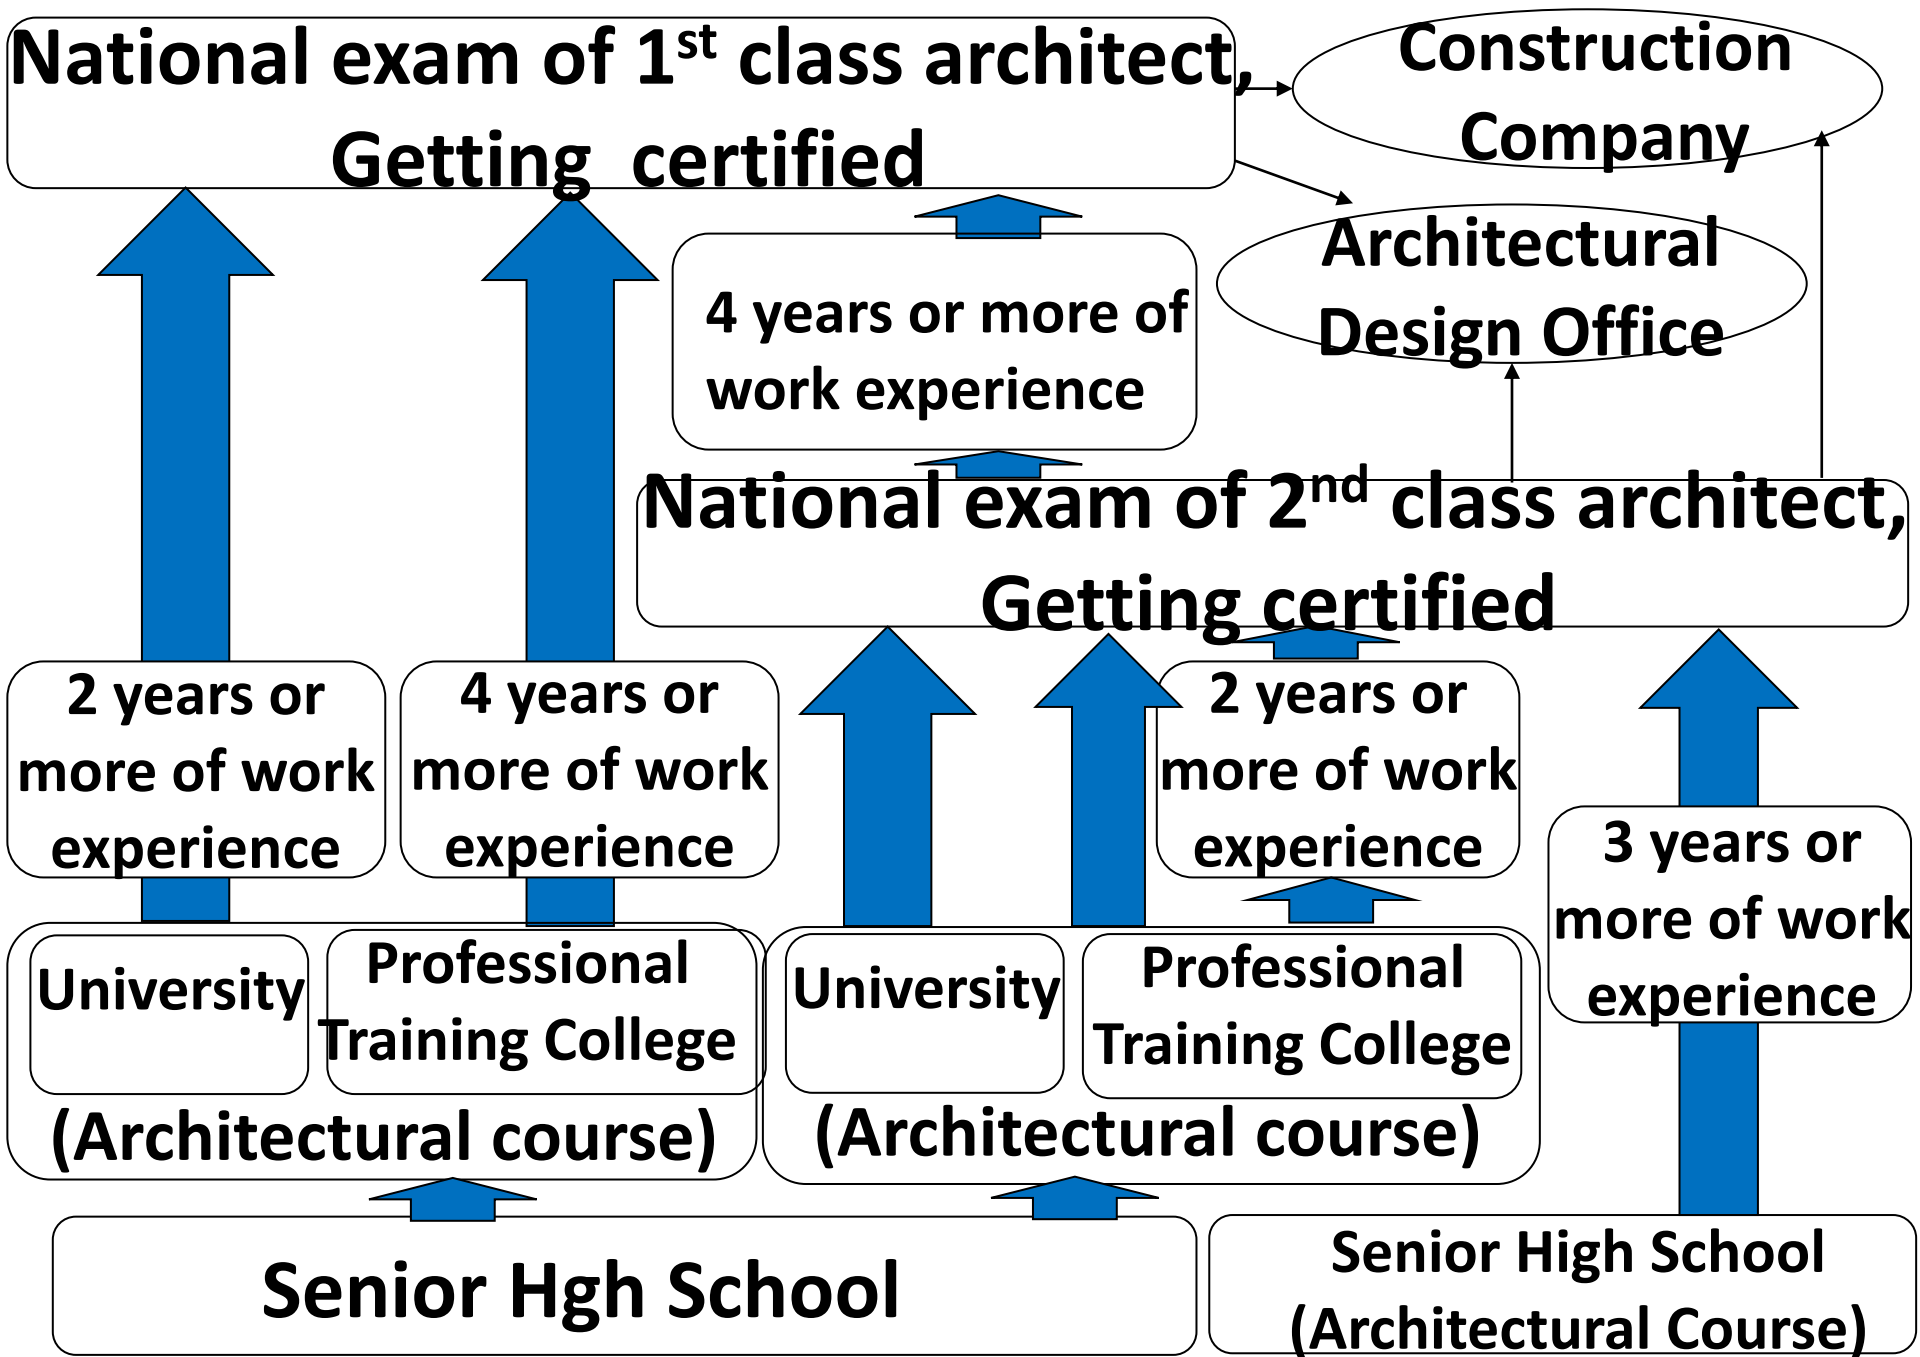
National exam of 1$^{st}$ class architect, Getting certified

Construction Company

Architectural Design Office

4 years or more of work experience

National exam of 2$^{nd}$ class architect, Getting certified

2 years or more of work experience

4 years or more of work experience

2 years or more of work experience

3 years or more of work experience

University

Professional Training College

(Architectural course)

University

Professional Training College

(Architectural course)

Senior Hgh School

Senior High School (Architectural Course)